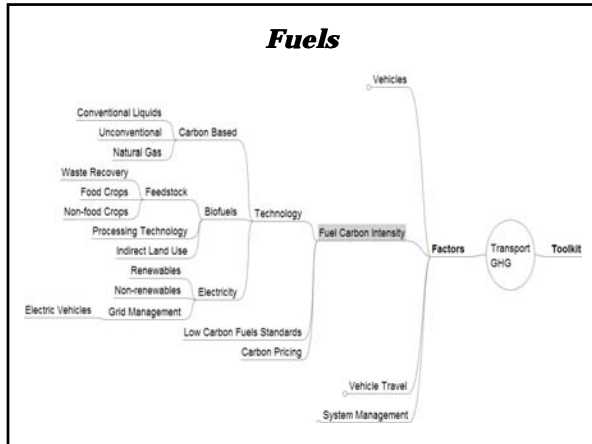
Fuels

Vehicles

Conventional Liquids
Unconventional
Natural Gas
Carbon Based

Waste Recovery
Food Crops
Feedstock
Non-food Crops
Biofuels
Processing Technology
Indirect Land Use

Technology

Fuel Carbon Intensity

Factors

Transport GHG

Toolkit

Renewables
Non-renewables
Electricity
Electric Vehicles
Grid Management

Low Carbon Fuels Standards
Carbon Pricing

Vehicle Travel
System Management